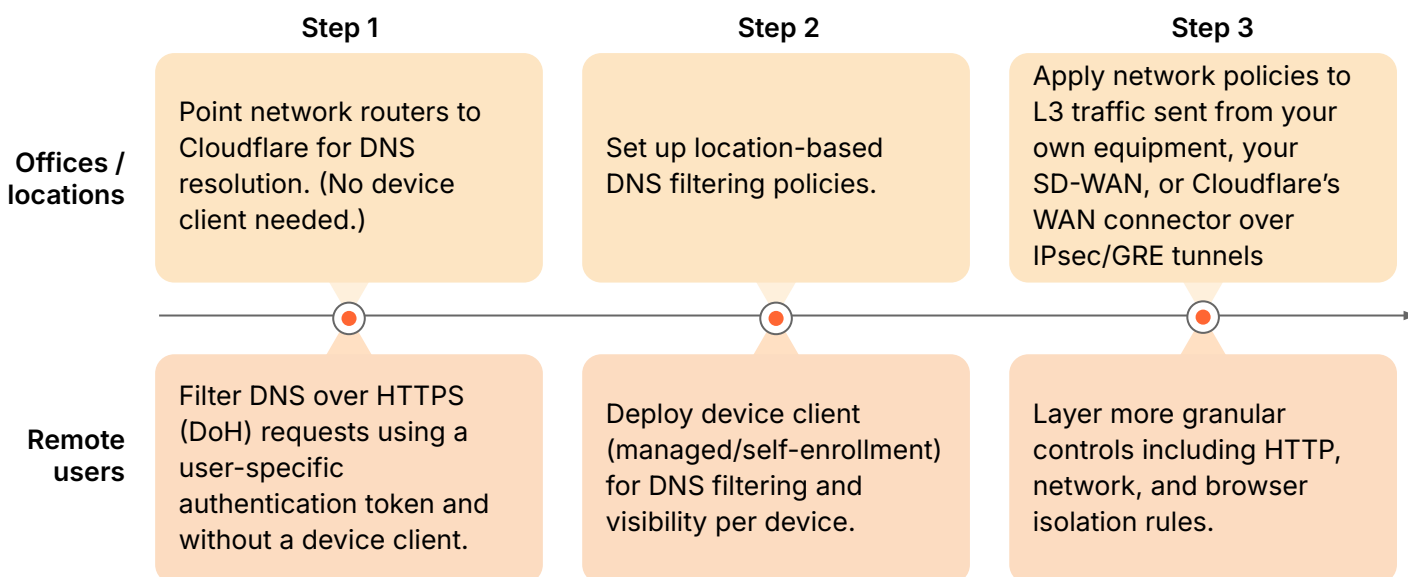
Step 1

Step 2

Step 3

Offices / locations

Point network routers to Cloudflare for DNS resolution. (No device client needed.)

Set up location-based DNS filtering policies.

Apply network policies to L3 traffic sent from your own equipment, your SD-WAN, or Cloudflare’s WAN connector over IPsec/GRE tunnels

Remote users

Filter DNS over HTTPS (DoH) requests using a user-specific authentication token and without a device client.

Deploy device client (managed/self-enrollment) for DNS filtering and visibility per device.

Layer more granular controls including HTTP, network, and browser isolation rules.